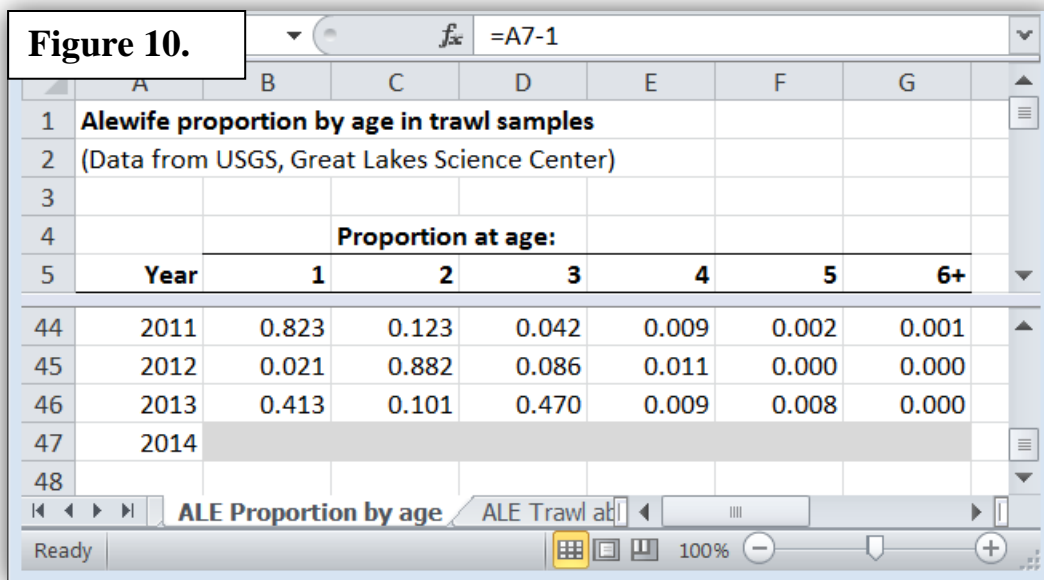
Figure 10.

$f_x$ =A7-1

| | A | B | C | D | E | F | G |
|---|---|---|---|---|---|---|---|
| 1 | Alewife proportion by age in trawl samples | | | | | | |
| 2 | (Data from USGS, Great Lakes Science Center) | | | | | | |
| 3 | | | | | | | |
| 4 | | Proportion at age: | | | | | |
| 5 | Year | 1 | 2 | 3 | 4 | 5 | 6+ |
| 44 | 2011 | 0.823 | 0.123 | 0.042 | 0.009 | 0.002 | 0.001 |
| 45 | 2012 | 0.021 | 0.882 | 0.086 | 0.011 | 0.000 | 0.000 |
| 46 | 2013 | 0.413 | 0.101 | 0.470 | 0.009 | 0.008 | 0.000 |
| 47 | 2014 | | | | | | |
| 48 | | | | | | | |

ALE Proportion by age | ALE Trawl ab

Ready 100%